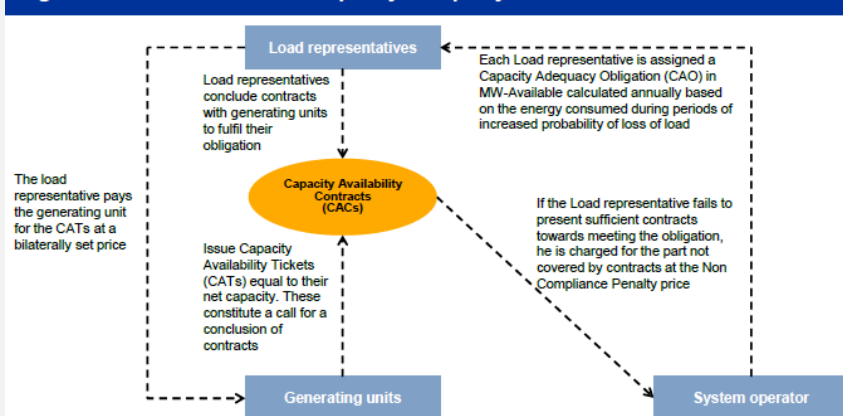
Load representatives

Each Load representative is assigned a Capacity Adequacy Obligation (CAO) in MW-Available calculated annually based on the energy consumed during periods of increased probability of loss of load

Load representatives conclude contracts with generating units to fulfil their obligation

The load representative pays the generating unit for the CATs at a bilaterally set price

Capacity Availability Contracts (CACs)

If the Load representative fails to present sufficient contracts towards meeting the obligation, he is charged for the part not covered by contracts at the Non Compliance Penalty price

Issue Capacity Availability Tickets (CATs) equal to their net capacity. These constitute a call for a conclusion of contracts

Generating units

System operator